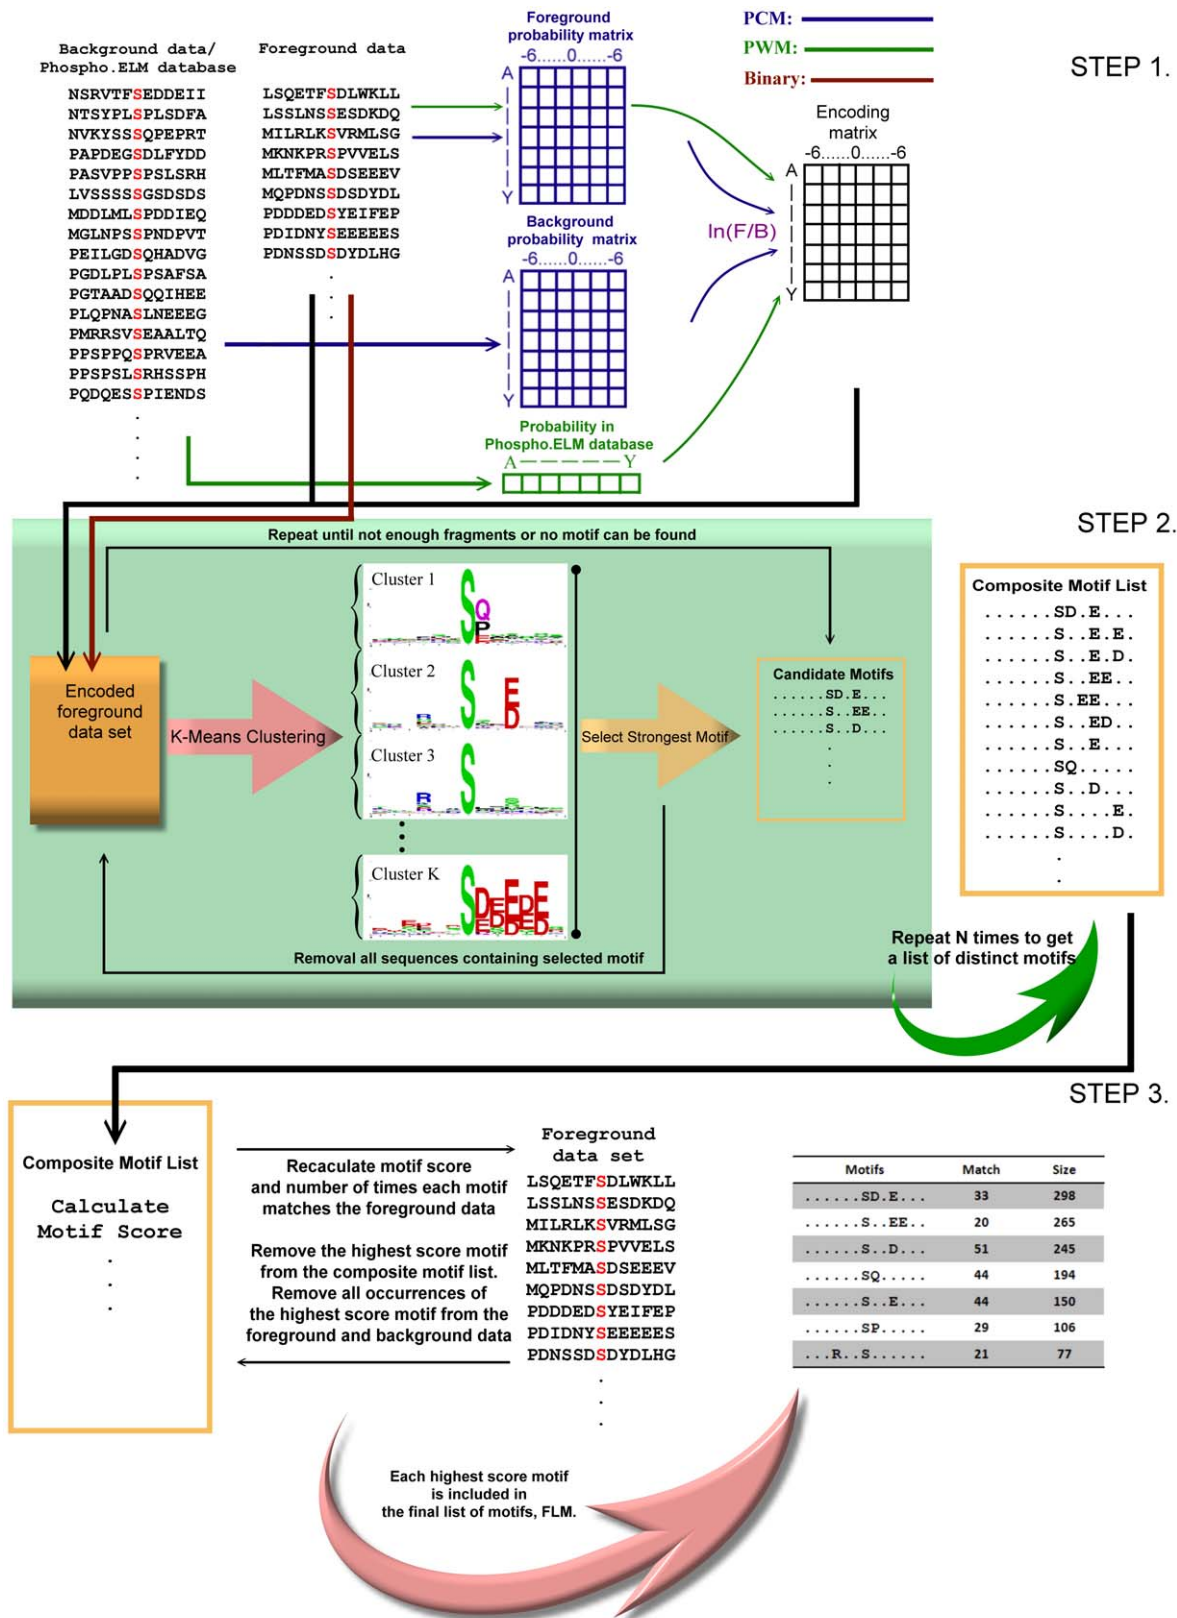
Background data/
Phospho.ELM database

NSRVTFSEDDEII
NTSYPLSPLSDFA
NVKYSSSQPEPRT
PAPDEGSDLFYDD
PASVPPSPSLSRH
LVSSSSSGSDSDS
MDDLMLSPDDIEQ
MGLNPSSPNDPVT
PEILGDSQHADVG
PGDLPLSPSAFSA
PGTAADSQQIHEE
PLQPNASLNEEEG
PMRRSVSEAALTQ
PPSPPQSPRVEEA
PPSPSLSRHSSPH
PQDQESSPIENDS
.
.
.
.

Foreground data

LSQETFSDLWKLL
LSSLNSSESDKDQ
MILRLKSVRMLSG
MKNKPRSPVVELS
MLTFMASDSEEEV
MQPDNSSDSDYDL
PDDDEDSYEIFEP
PDIDNYSEEEEES
PDNSSDSDYDLHG
.
.
.

Foreground probability matrix
-6......0......-6
A
Y

Background probability matrix
-6......0......-6
A
Y

Probability in Phospho.ELM database
A————Y

PCM:
PWM:
Binary:

STEP 1.

Encoding matrix
-6......0......-6
A
Y

ln(F/B)

STEP 2.

Repeat until not enough fragments or no motif can be found

Encoded foreground data set

K-Means Clustering

Cluster 1
Cluster 2
Cluster 3
Cluster K

Select Strongest Motif

Candidate Motifs
......SD.E...
......S..EE..
......S..D...
.
.
.

Removal all sequences containing selected motif

Composite Motif List
......SD.E...
......S..E.E.
......S..E.D.
......S..EE..
......S.EE...
......S..ED..
......S..E...
......SQ.....
......S..D...
......S....E.
......S....D.
.
.

Repeat N times to get a list of distinct motifs

STEP 3.

Composite Motif List

Calculate Motif Score
.
.
.

Recaculate motif score and number of times each motif matches the foreground data

Remove the highest score motif from the composite motif list. Remove all occurrences of the highest score motif from the foreground and background data

Foreground data set
LSQETFSDLWKLL
LSSLNSSESDKDQ
MILRLKSVRMLSG
MKNKPRSPVVELS
MLTFMASDSEEEV
MQPDNSSDSDYDL
PDDDEDSYEIFEP
PDIDNYSEEEEES
PDNSSDSDYDLHG
.
.
.

| Motifs | Match | Size |
|---|---|---|
| ......SD.E... | 33 | 298 |
| ......S..EE.. | 20 | 265 |
| ......S..D... | 51 | 245 |
| ......SQ..... | 44 | 194 |
| ......S..E... | 44 | 150 |
| ......SP..... | 29 | 106 |
| ...R..S...... | 21 | 77 |

Each highest score motif is included in the final list of motifs, FLM.